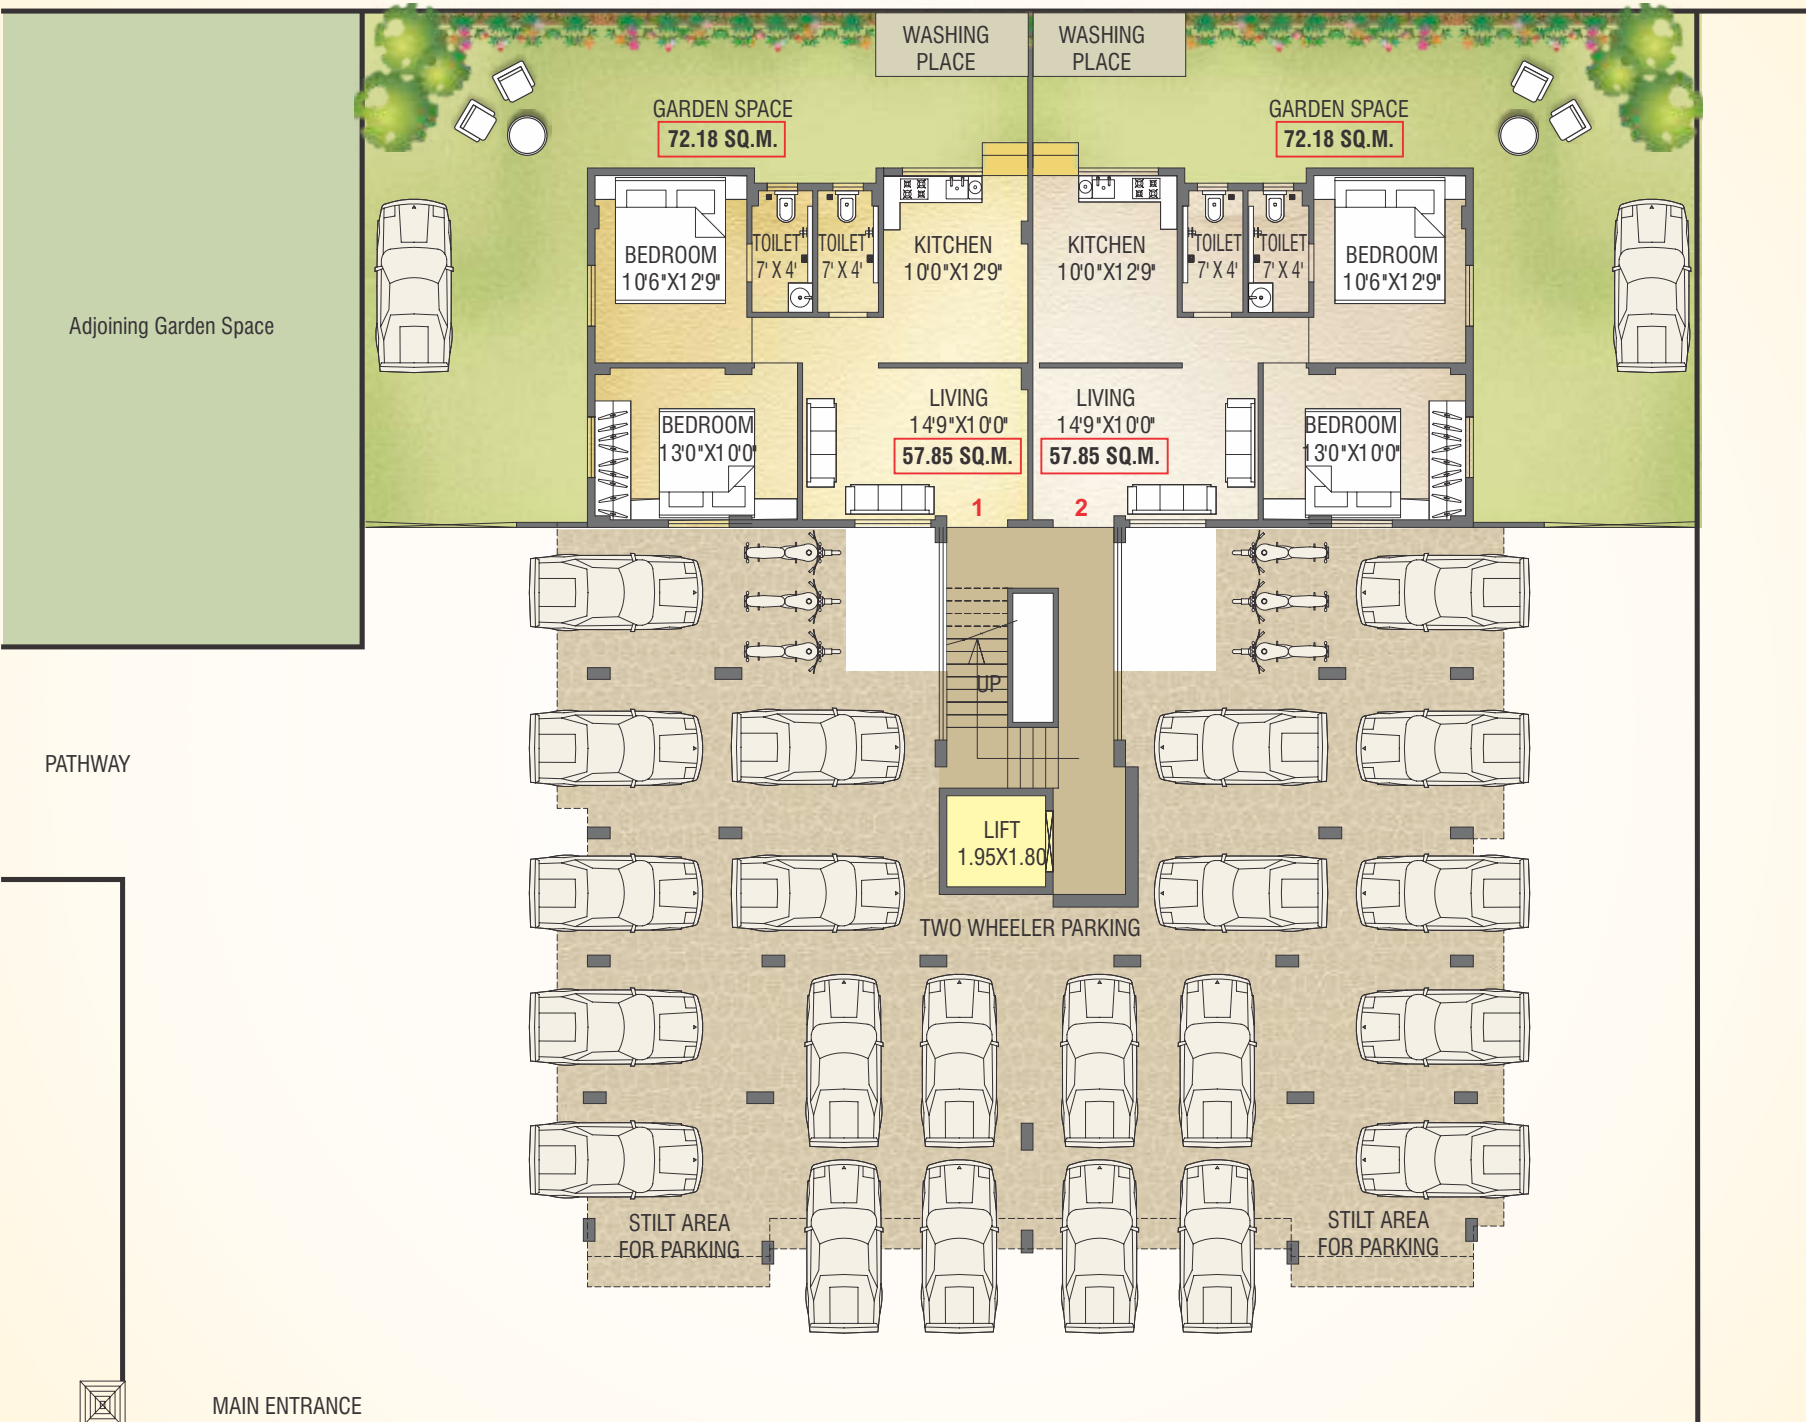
WASHING PLACE

WASHING PLACE

GARDEN SPACE
72.18 SQ.M.

GARDEN SPACE
72.18 SQ.M.

Adjoining Garden Space

BEDROOM
10'6"X12'9"

TOILET
7' X 4'

TOILET
7' X 4'

KITCHEN
10'0"X12'9"

KITCHEN
10'0"X12'9"

TOILET
7' X 4'

TOILET
7' X 4'

BEDROOM
10'6"X12'9"

BEDROOM
13'0"X10'0"

LIVING
14'9"X10'0"
57.85 SQ.M.

LIVING
14'9"X10'0"
57.85 SQ.M.

BEDROOM
13'0"X10'0"

1

2

UP

PATHWAY

LIFT
1.95X1.80

TWO WHEELER PARKING

STILT AREA
FOR PARKING

STILT AREA
FOR PARKING

MAIN ENTRANCE